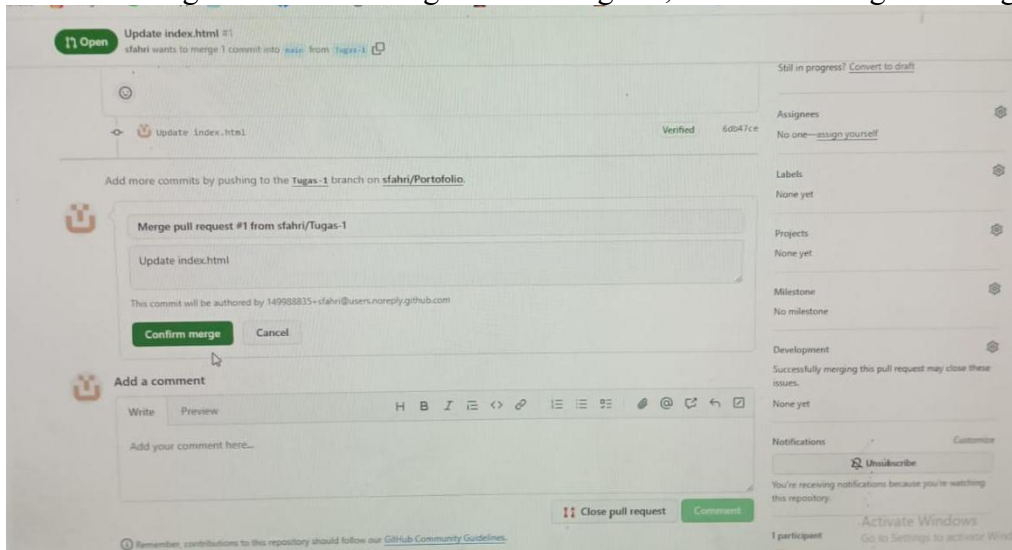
Open

Update index.html #1

sfahri wants to merge 1 commit into main from Tugas-1

Update index.html

Verified 6db47ce

Add more commits by pushing to the Tugas-1 branch on sfahri/Portofolio.

Merge pull request #1 from sfahri/Tugas-1

Update index.html

This commit will be authored by 149988835+sfahri@users.noreply.github.com

Confirm merge Cancel

Add a comment

Write Preview

H B I

Add your comment here...

Close pull request Comment

Remember, contributions to this repository should follow our GitHub Community Guidelines.

Still in progress? Convert to draft

Assignees

No one—assign yourself

Labels

None yet

Projects

None yet

Milestone

No milestone

Development

Successfully merging this pull request may close these issues.

None yet

Notifications Customize

Unsubscribe

You're receiving notifications because you're watching this repository.

1 participant

Activate Windows

Go to Settings to activate Windows.